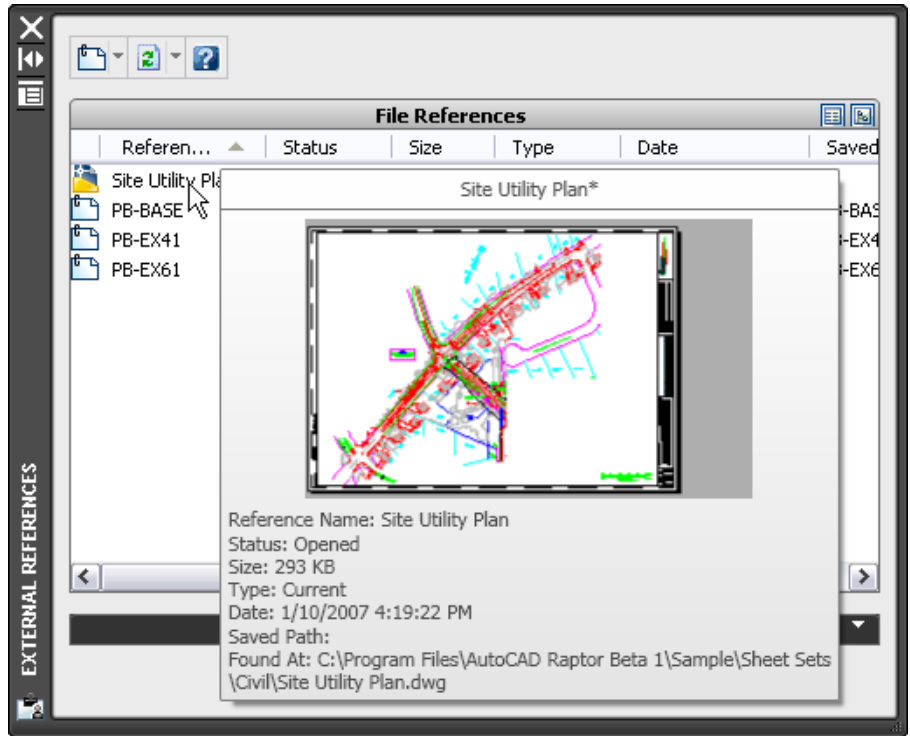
File References

| Referen... | Status | Size | Type | Date | Saved |
|---|---|---|---|---|---|
| Site Utility Pla | | | | | |
| PB-BASE | | | | | -BAS |
| PB-EX41 | | | | | -EX4 |
| PB-EX61 | | | | | -EX6 |

Site Utility Plan*

Reference Name: Site Utility Plan
Status: Opened
Size: 293 KB
Type: Current
Date: 1/10/2007 4:19:22 PM
Saved Path:
Found At: C:\Program Files\AutoCAD Raptor Beta 1\Sample\Sheet Sets \Civil\Site Utility Plan.dwg

EXTERNAL REFERENCES